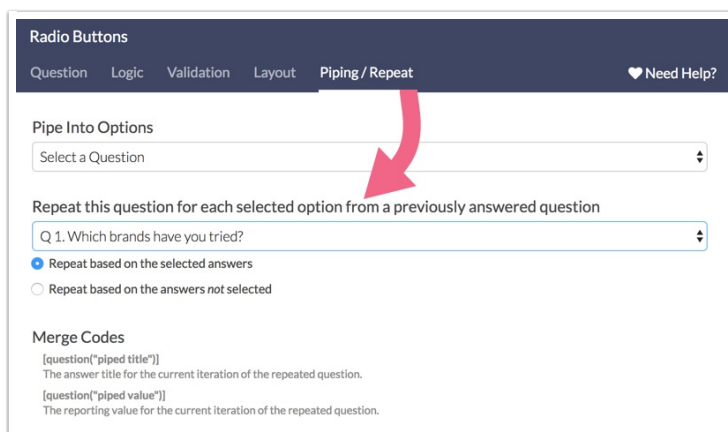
Radio Buttons

Question Logic Validation Layout Piping / Repeat

♥ Need Help?

Pipe Into Options

Select a Question

Repeat this question for each selected option from a previously answered question

Q 1. Which brands have you tried?

Repeat based on the selected answers

Repeat based on the answers *not* selected

Merge Codes

[question("piped title")]
The answer title for the current iteration of the repeated question.

[question("piped value")]
The reporting value for the current iteration of the repeated question.